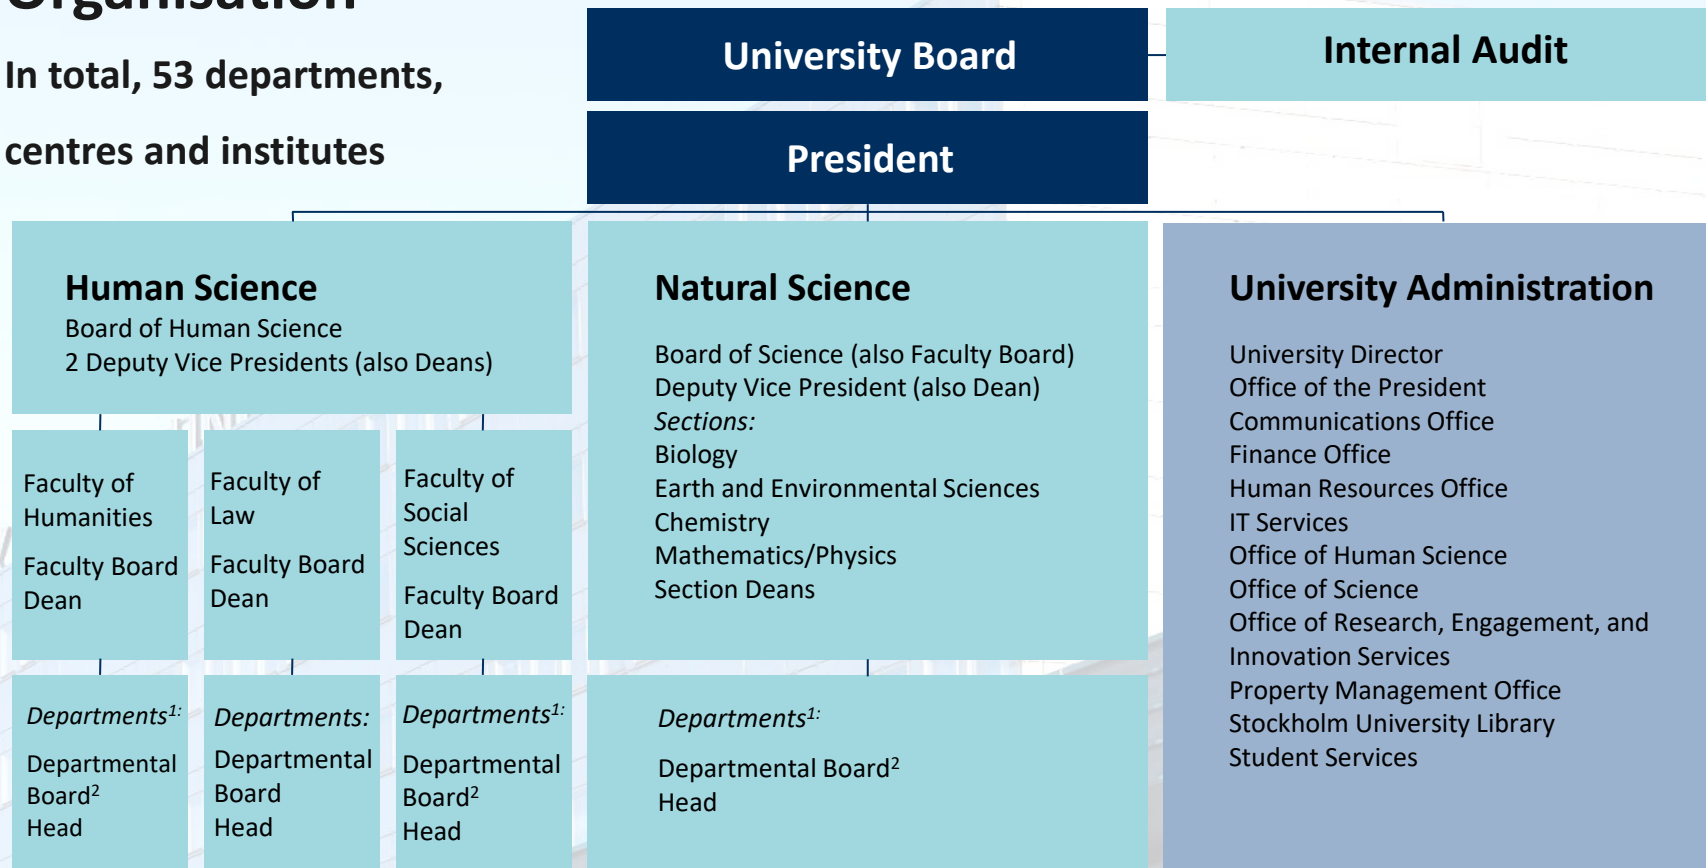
Organisation

In total, 53 departments, centres and institutes

University Board

Internal Audit

President

Human Science
Board of Human Science
2 Deputy Vice Presidents (also Deans)

Faculty of Humanities

Faculty Board
Dean

Faculty of Law

Faculty Board
Dean

Faculty of Social Sciences

Faculty Board
Dean

*Departments*$^{1:}$

Departmental Board$^{2}$
Head

*Departments:*

Departmental Board
Head

*Departments*$^{1:}$

Departmental Board$^{2}$
Head

Natural Science

Board of Science (also Faculty Board)
Deputy Vice President (also Dean)
*Sections:*
Biology
Earth and Environmental Sciences
Chemistry
Mathematics/Physics
Section Deans

*Departments*$^{1:}$

Departmental Board$^{2}$
Head

University Administration

University Director
Office of the President
Communications Office
Finance Office
Human Resources Office
IT Services
Office of Human Science
Office of Science
Office of Research, Engagement, and Innovation Services
Property Management Office
Stockholm University Library
Student Services